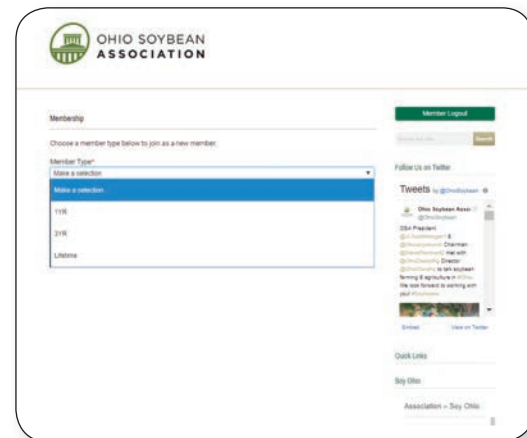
OHIO SOYBEAN ASSOCIATION

Membership

Choose a member type below to join as a new member.

Member Type*

Make a selection

Make a selection

1YR

3YR

Lifetime

Member Logout

Search

Follow Us on Twitter

Tweets by @OhioSoybean

Ohio Soybean Assoc @OhioSoybean

OSA President @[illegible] & @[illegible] Chairman @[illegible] met with @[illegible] Director @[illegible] to talk soybean farming & agriculture in #Ohio. We look forward to working with you! #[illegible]

Embed

View on Twitter

Quick Links

Soy Ohio

Association » Soy Ohio